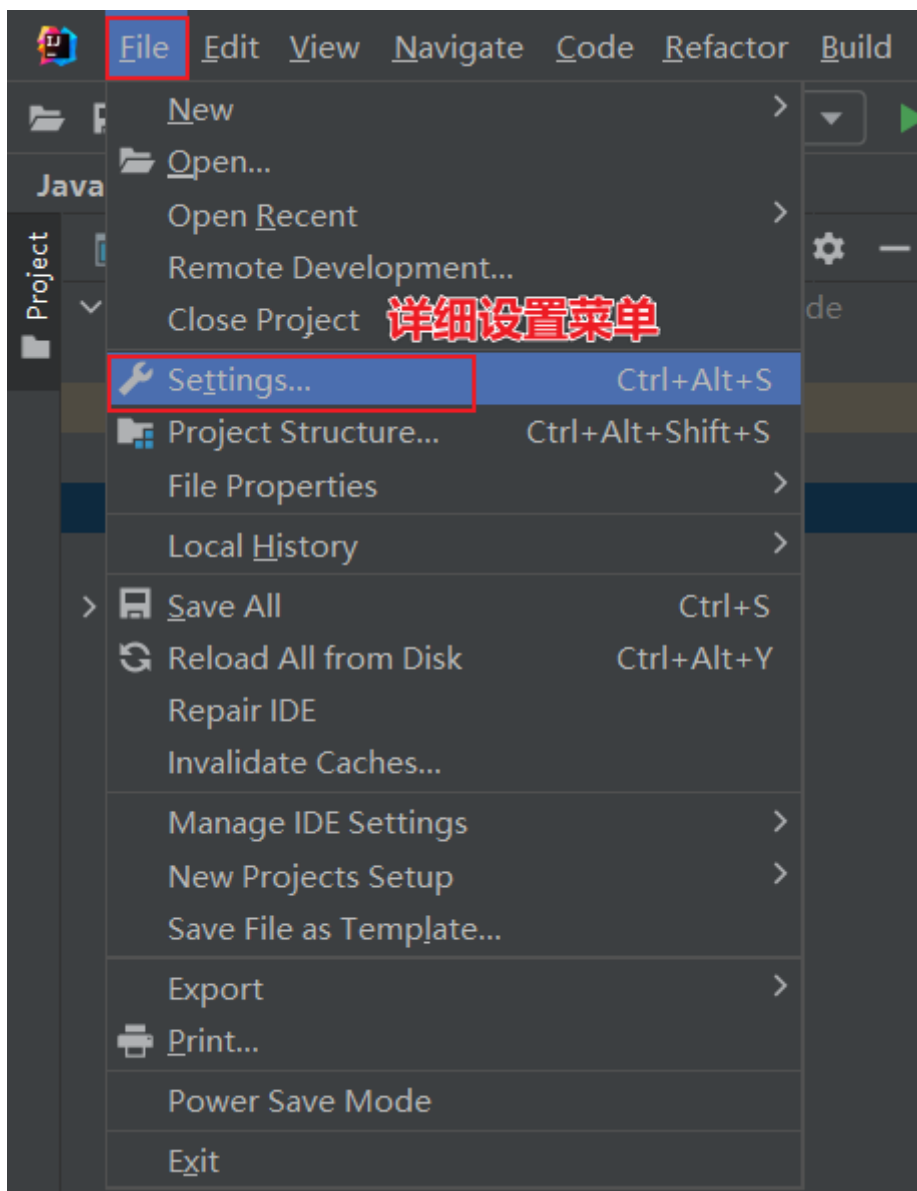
File Edit View Navigate Code Refactor Build

Java

Project

de

New
Open...
Open Recent
Remote Development...
Close Project
详细设置菜单
Settings... Ctrl+Alt+S
Project Structure... Ctrl+Alt+Shift+S
File Properties
Local History
Save All Ctrl+S
Reload All from Disk Ctrl+Alt+Y
Repair IDE
Invalidate Caches...
Manage IDE Settings
New Projects Setup
Save File as Template...
Export
Print...
Power Save Mode
Exit